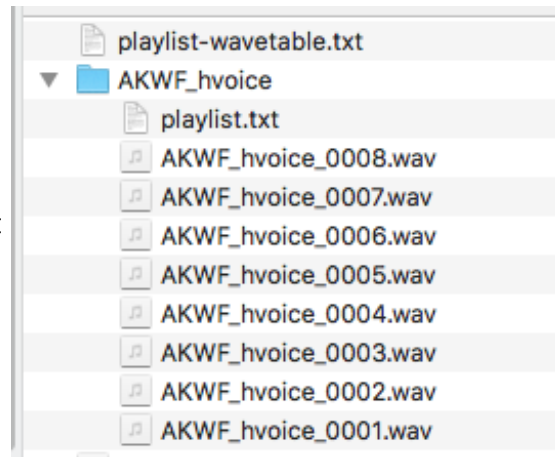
playlist-wavetable.txt
AKWF_hvoice
playlist.txt
AKWF_hvoice_0008.wav
AKWF_hvoice_0007.wav
AKWF_hvoice_0006.wav
AKWF_hvoice_0005.wav
AKWF_hvoice_0004.wav
AKWF_hvoice_0003.wav
AKWF_hvoice_0002.wav
AKWF_hvoice_0001.wav